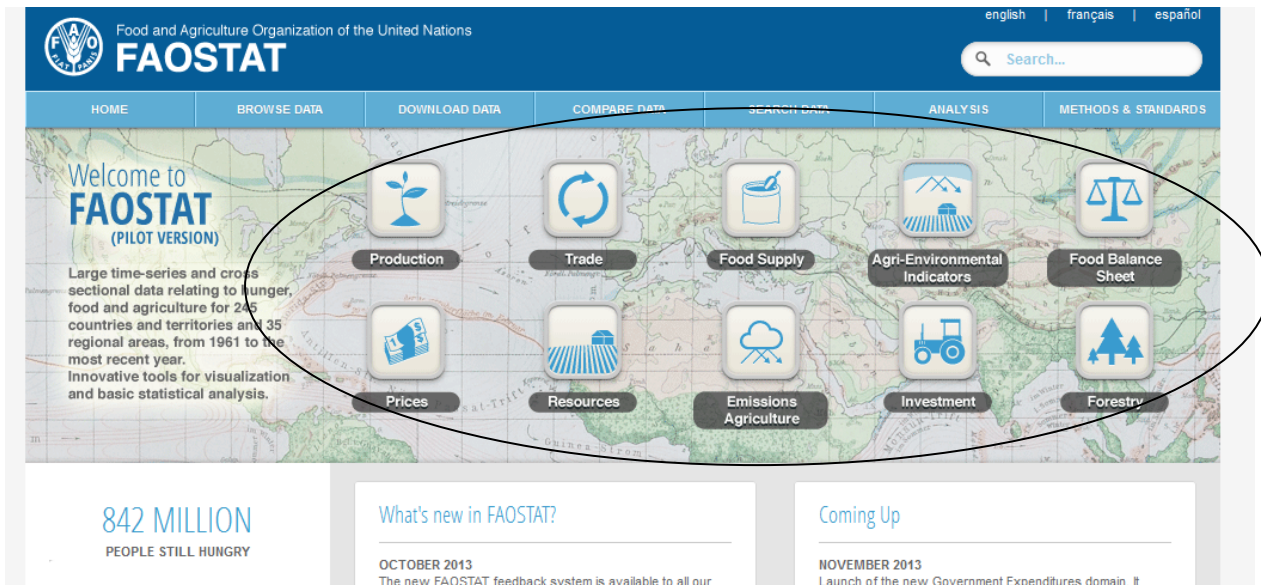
Food and Agriculture Organization of the United Nations
FAOSTAT

english | français | español

Search...

HOME
BROWSE DATA
DOWNLOAD DATA
COMPARE DATA
SEARCH DATA
ANALYSIS
METHODS & STANDARDS

Welcome to
FAOSTAT
(PILOT VERSION)

Large time-series and cross sectional data relating to hunger, food and agriculture for 245 countries and territories and 35 regional areas, from 1961 to the most recent year.
Innovative tools for visualization and basic statistical analysis.

Production
Trade
Food Supply
Agri-Environmental Indicators
Food Balance Sheet
Prices
Resources
Emissions Agriculture
Investment
Forestry

842 MILLION
PEOPLE STILL HUNGRY

What's new in FAOSTAT?

OCTOBER 2013
The new FAOSTAT feedback system is available to all our

Coming Up

NOVEMBER 2013
Launch of the new Government Expenditures domain. It